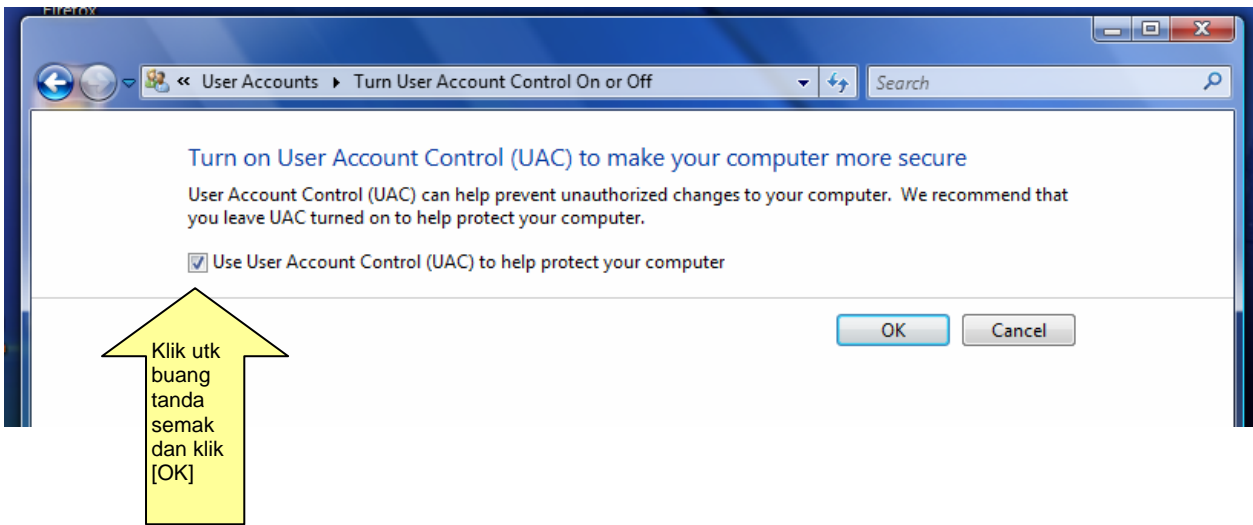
Firefox

« User Accounts ▸ Turn User Account Control On or Off

Search

Turn on User Account Control (UAC) to make your computer more secure

User Account Control (UAC) can help prevent unauthorized changes to your computer. We recommend that you leave UAC turned on to help protect your computer.

Use User Account Control (UAC) to help protect your computer

OK

Cancel

Klik utk buang tanda semak dan klik [OK]